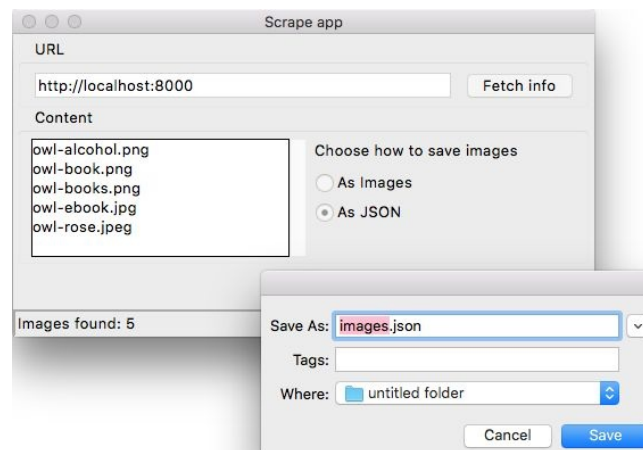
Scrape app

URL

http://localhost:8000

Fetch info

Content

owl-alcohol.png
owl-book.png
owl-books.png
owl-ebook.jpg
owl-rose.jpeg

Choose how to save images

As Images

As JSON

Images found: 5

Save As: images.json

Tags:

Where: untitled folder

Cancel

Save